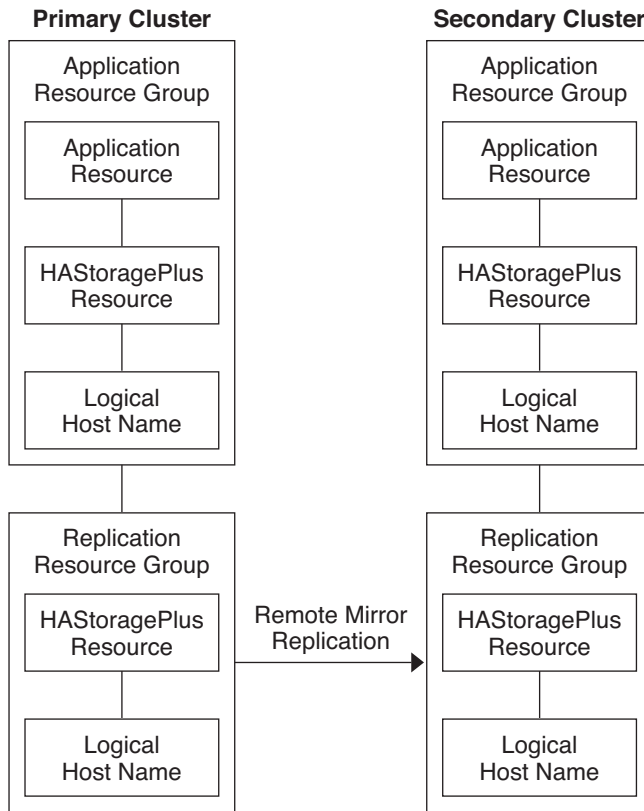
Primary Cluster

Application Resource Group

Application Resource

HAStoragePlus Resource

Logical Host Name

Replication Resource Group

HAStoragePlus Resource

Logical Host Name

Remote Mirror Replication

Secondary Cluster

Application Resource Group

Application Resource

HAStoragePlus Resource

Logical Host Name

Replication Resource Group

HAStoragePlus Resource

Logical Host Name